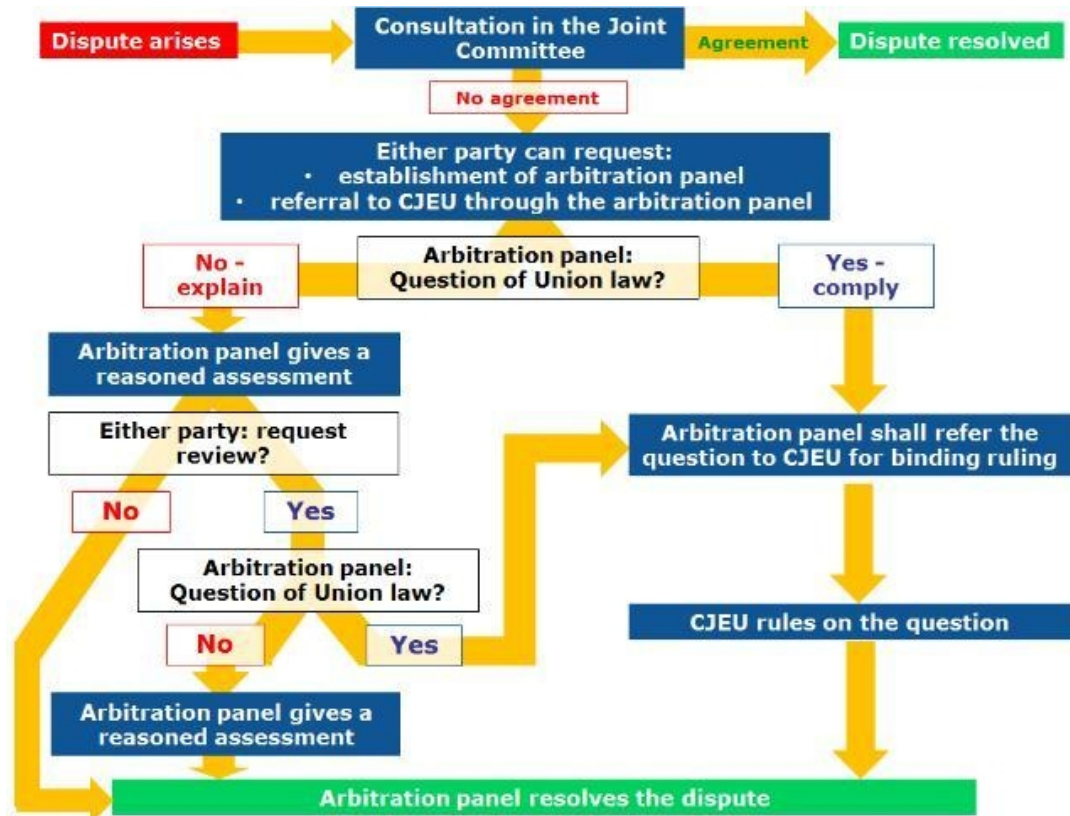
Dispute arises

Consultation in the Joint Committee

Agreement

Dispute resolved

No agreement

Either party can request:
• establishment of arbitration panel
• referral to CJEU through the arbitration panel

Arbitration panel: Question of Union law?

No - explain

Yes - comply

Arbitration panel gives a reasoned assessment

Either party: request review?

No

Yes

Arbitration panel: Question of Union law?

No

Yes

Arbitration panel gives a reasoned assessment

Arbitration panel shall refer the question to CJEU for binding ruling

CJEU rules on the question

Arbitration panel resolves the dispute